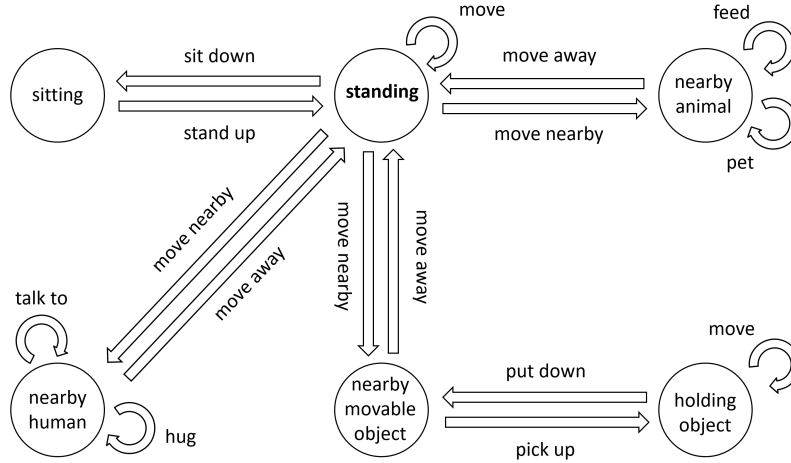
move

sit down

sitting

standing

stand up

move away

move nearby

feed

nearby animal

pet

move nearby

move away

move nearby

move away

talk to

nearby human

hug

nearby movable object

put down

pick up

move

holding object